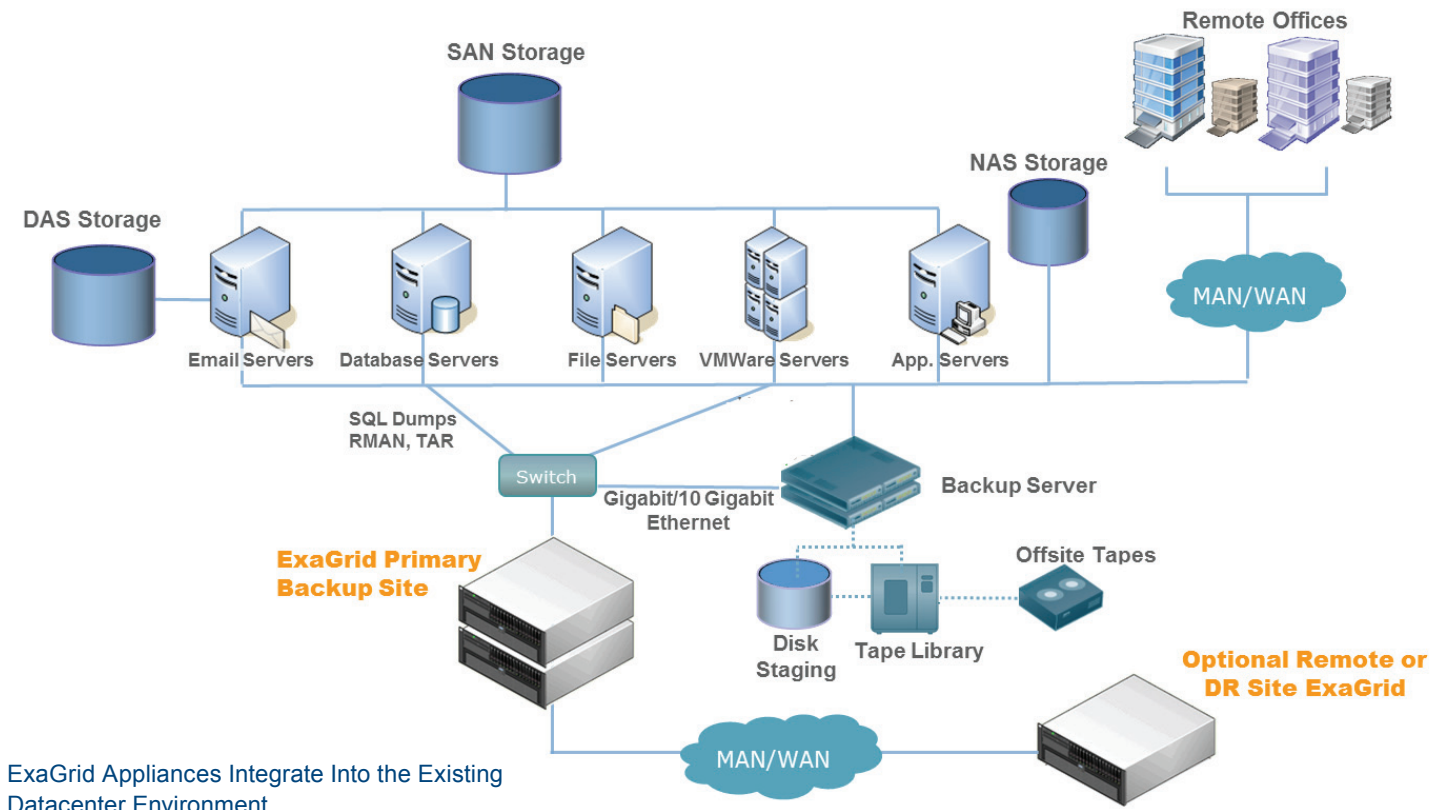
Remote Offices

SAN Storage

NAS Storage

DAS Storage

MAN/WAN

Email Servers

Database Servers

File Servers

VMWare Servers

App. Servers

SQL Dumps RMAN, TAR

Switch

Gigabit/10 Gigabit Ethernet

Backup Server

ExaGrid Primary Backup Site

Offsite Tapes

Disk Staging

Tape Library

Optional Remote or DR Site ExaGrid

MAN/WAN

ExaGrid Appliances Integrate Into the Existing Datacenter Environment